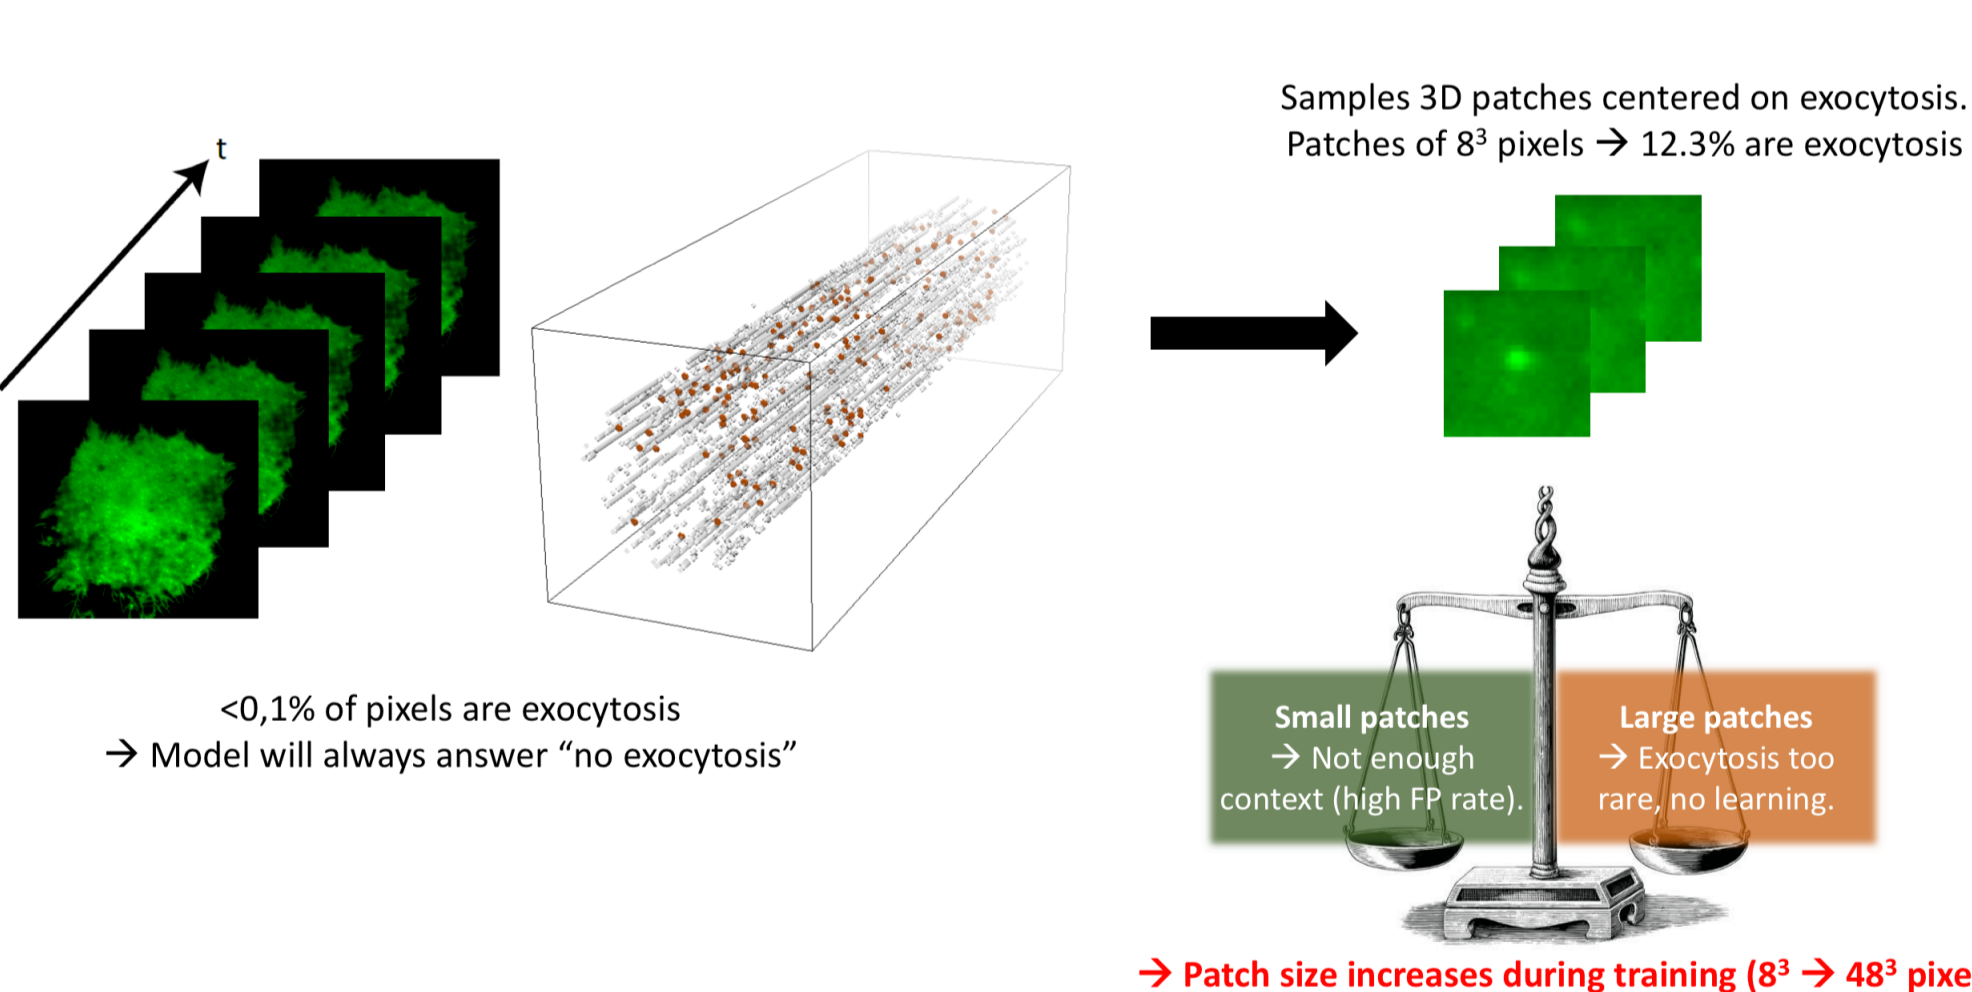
t

Samples 3D patches centered on exocytosis.
Patches of $8^3$ pixels → 12.3% are exocytosis

<0,1% of pixels are exocytosis
→ Model will always answer “no exocytosis”

**Small patches**
→ Not enough context (high FP rate).

**Large patches**
→ Exocytosis too rare, no learning.

→ Patch size increases during training ($8^3$ → $48^3$ pixe